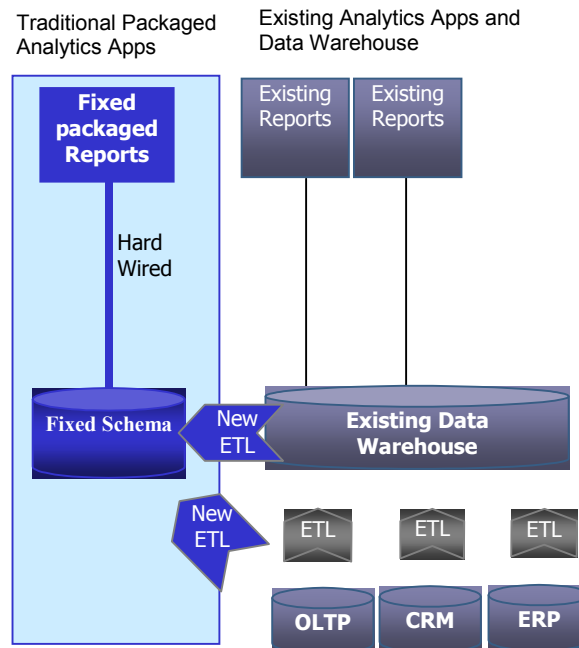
Traditional Packaged Analytics Apps

Existing Analytics Apps and Data Warehouse

Fixed packaged Reports

Existing Reports

Existing Reports

Hard Wired

Fixed Schema

New ETL

Existing Data Warehouse

New ETL

ETL

ETL

ETL

OLTP

CRM

ERP